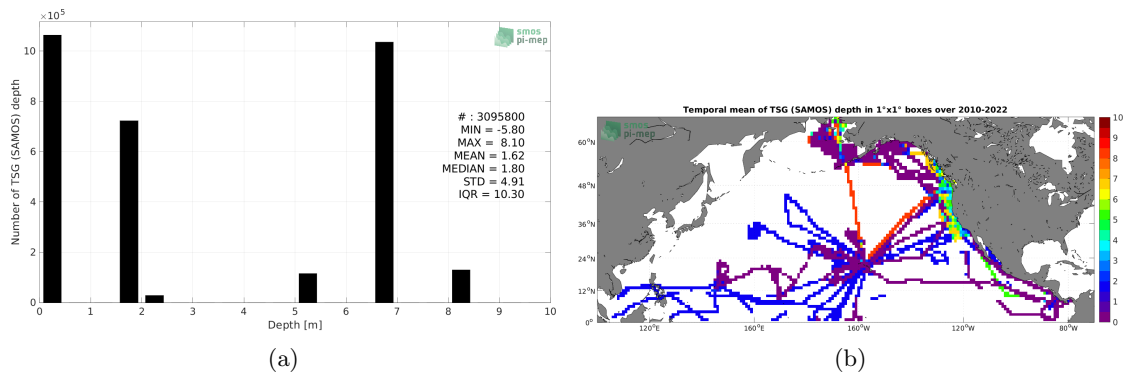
$\times10^5$

smos
pi-mep

Number of TSG (SAMOS) depth

10
8
6
4
2
0

# : 3095800
MIN = -5.80
MAX = 8.10
MEAN = 1.62
MEDIAN = 1.80
STD = 4.91
IQR = 10.30

0 1 2 3 4 5 6 7 8 9 10
Depth [m]

(a)

Temporal mean of TSG (SAMOS) depth in 1°x1° boxes over 2010-2022

smos
pi-mep

60°N
48°N
36°N
24°N
12°N
0°

120°E 160°E 160°W 120°W 80°W

10
9
8
7
6
5
4
3
2
1
0

(b)